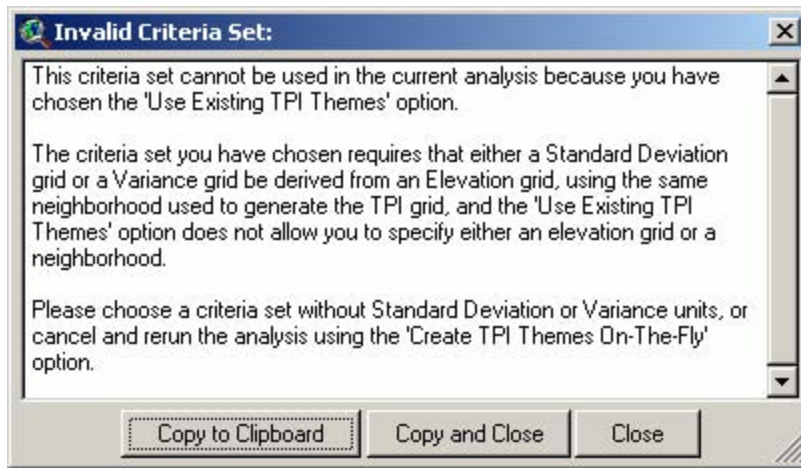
Invalid Criteria Set:

This criteria set cannot be used in the current analysis because you have chosen the 'Use Existing TPI Themes' option.

The criteria set you have chosen requires that either a Standard Deviation grid or a Variance grid be derived from an Elevation grid, using the same neighborhood used to generate the TPI grid, and the 'Use Existing TPI Themes' option does not allow you to specify either an elevation grid or a neighborhood.

Please choose a criteria set without Standard Deviation or Variance units, or cancel and rerun the analysis using the 'Create TPI Themes On-The-Fly' option.

Copy to Clipboard
Copy and Close
Close